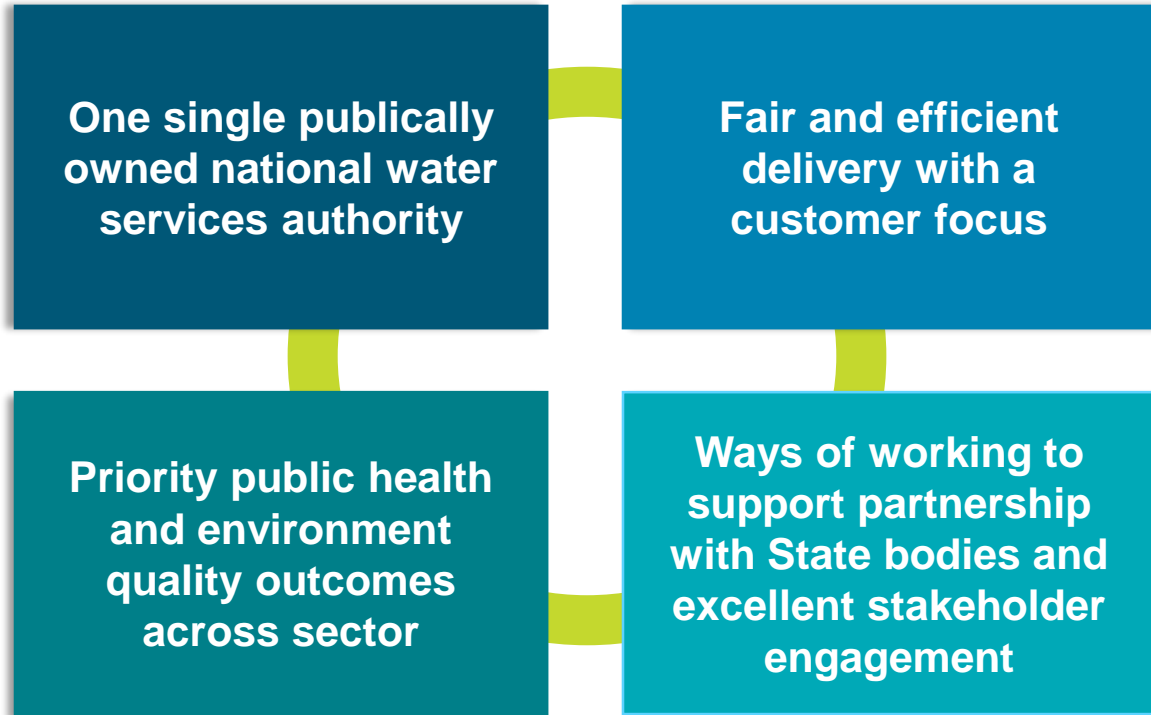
One single publically owned national water services authority

Fair and efficient delivery with a customer focus

Priority public health and environment quality outcomes across sector

Ways of working to support partnership with State bodies and excellent stakeholder engagement